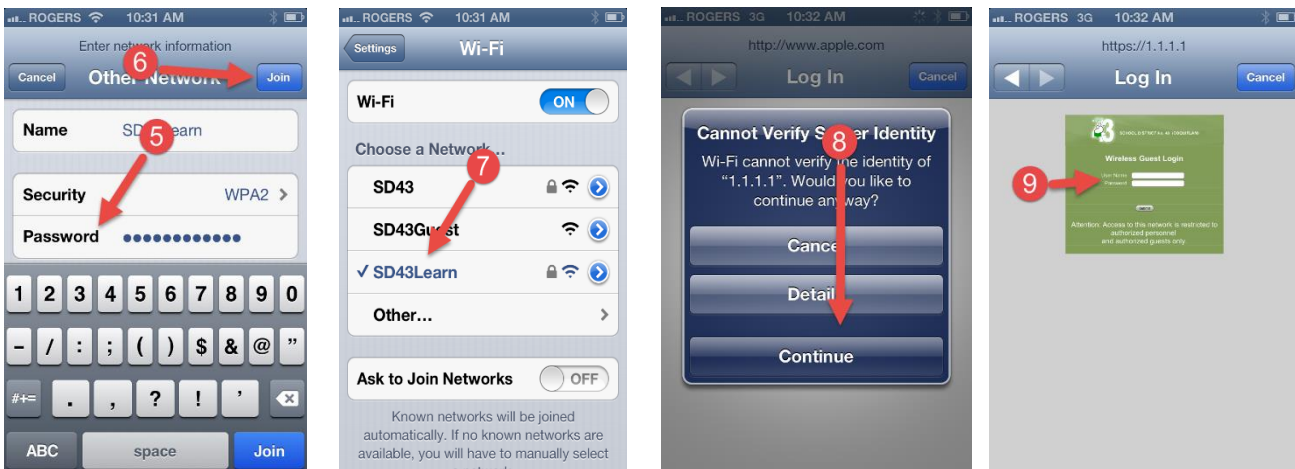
ROGERS 10:31 AM

Enter network information

Cancel Other Network Join

6

Name SD43Learn

5

Security WPA2 >

Password ••••••••••••

1 2 3 4 5 6 7 8 9 0

- / : ; ( ) $ & @ "

#+= . , ? ! '

ABC space Join

ROGERS 10:31 AM

Settings Wi-Fi

Wi-Fi ON

Choose a Network...

SD43

7

SD43Guest

✓ SD43Learn

Other...

Ask to Join Networks OFF

Known networks will be joined automatically. If no known networks are available, you will have to manually select

ROGERS 3G 10:32 AM

http://www.apple.com

Log In Cancel

Cannot Verify Server Identity

8

Wi-Fi cannot verify the identity of "1.1.1.1". Would you like to continue anyway?

Cancel

Details

Continue

ROGERS 3G 10:32 AM

https://1.1.1.1

Log In Cancel

SCHOOL DISTRICT No. 43 (COQUITLAM)

Wireless Guest Login

9

User Name

Password

Attention: Access to this network is restricted to authorized personnel and authorized guests only.